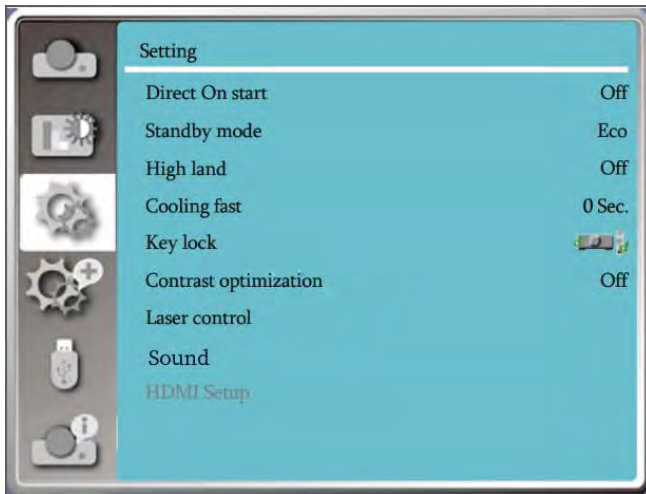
Setting

| | |
|---|---|
| Direct On start | Off |
| Standby mode | Eco |
| High land | Off |
| Cooling fast | 0 Sec. |
| Key lock | |
| Contrast optimization | Off |
| Laser control | |
| Sound | |
| HDMI Setup | |